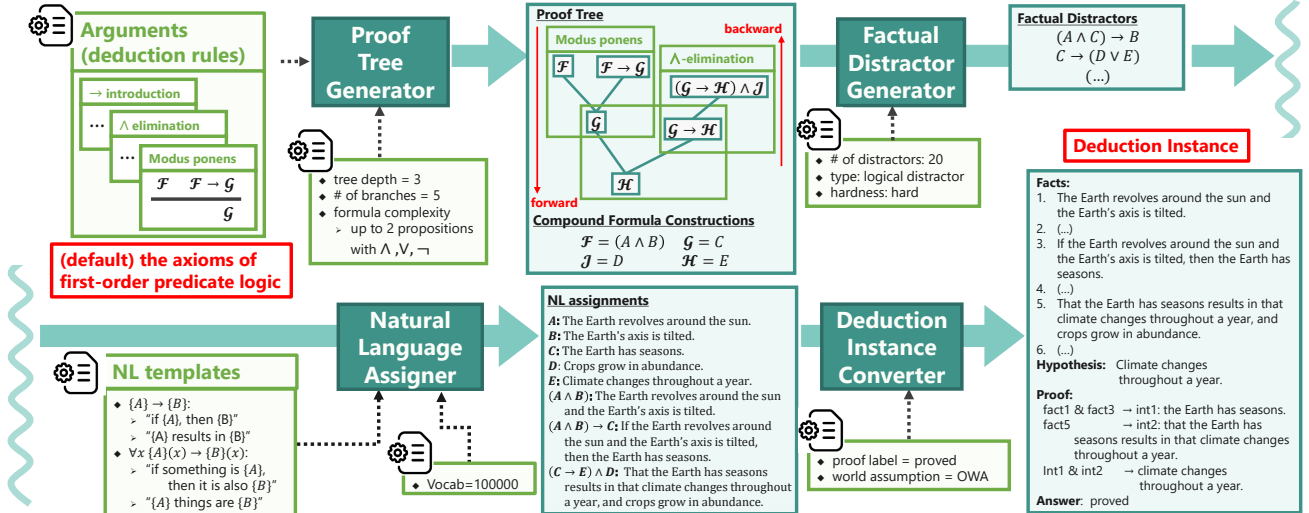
Arguments (deduction rules)

→ introduction

...

∧ elimination

...

Modus ponens

$\mathcal{F} \quad \mathcal{F} \rightarrow \mathcal{G}$

$\mathcal{G}$

(default) the axioms of first-order predicate logic

Proof Tree Generator

◆ tree depth = 3
◆ # of branches = 5
◆ formula complexity
➢ up to 2 propositions with ∧ ,∨, ¬

Proof Tree

Modus ponens

$\mathcal{F}$

$\mathcal{F} \rightarrow \mathcal{G}$

∧-elimination

$(\mathcal{G} \rightarrow \mathcal{H}) \wedge \mathcal{J}$

$\mathcal{G}$

$\mathcal{G} \rightarrow \mathcal{H}$

$\mathcal{H}$

backward

forward

Compound Formula Constructions

$\mathcal{F} = (A \wedge B)$ $\mathcal{G} = C$
$\mathcal{J} = D$ $\mathcal{H} = E$

Factual Distractor Generator

◆ # of distractors: 20
◆ type: logical distractor
◆ hardness: hard

Factual Distractors

$(A \wedge C) \rightarrow B$
$C \rightarrow (D \vee E)$
(...)

Deduction Instance

Facts:
1. The Earth revolves around the sun and the Earth's axis is tilted.
2. (...)
3. If the Earth revolves around the sun and the Earth's axis is tilted, then the Earth has seasons.
4. (...)
5. That the Earth has seasons results in that climate changes throughout a year, and crops grow in abundance.
6. (...)
Hypothesis: Climate changes throughout a year.

Proof:
fact1 & fact3 → int1: the Earth has seasons.
fact5 → int2: that the Earth has seasons results in that climate changes throughout a year.
Int1 & int2 → climate changes throughout a year.
Answer: proved

NL templates

◆ $\{A\} \rightarrow \{B\}$:
➢ "if {A}, then {B}"
➢ "{A} results in {B}"
◆ $\forall x \{A\}(x) \rightarrow \{B\}(x)$:
➢ "if something is $\{A\}$, then it is also $\{B\}$"
➢ "$\{A\}$ things are $\{B\}$"

Natural Language Assigner

◆ Vocab=100000

NL assignments

$A$: The Earth revolves around the sun.
$B$: The Earth's axis is tilted.
$C$: The Earth has seasons.
$D$: Crops grow in abundance.
$E$: Climate changes throughout a year.
$(A \wedge B)$: The Earth revolves around the sun and the Earth's axis is tilted.
$(A \wedge B) \rightarrow C$: If the Earth revolves around the sun and the Earth's axis is tilted, then the Earth has seasons.
$(C \rightarrow E) \wedge D$: That the Earth has seasons results in that climate changes throughout a year, and crops grow in abundance.

Deduction Instance Converter

◆ proof label = proved
◆ world assumption = OWA